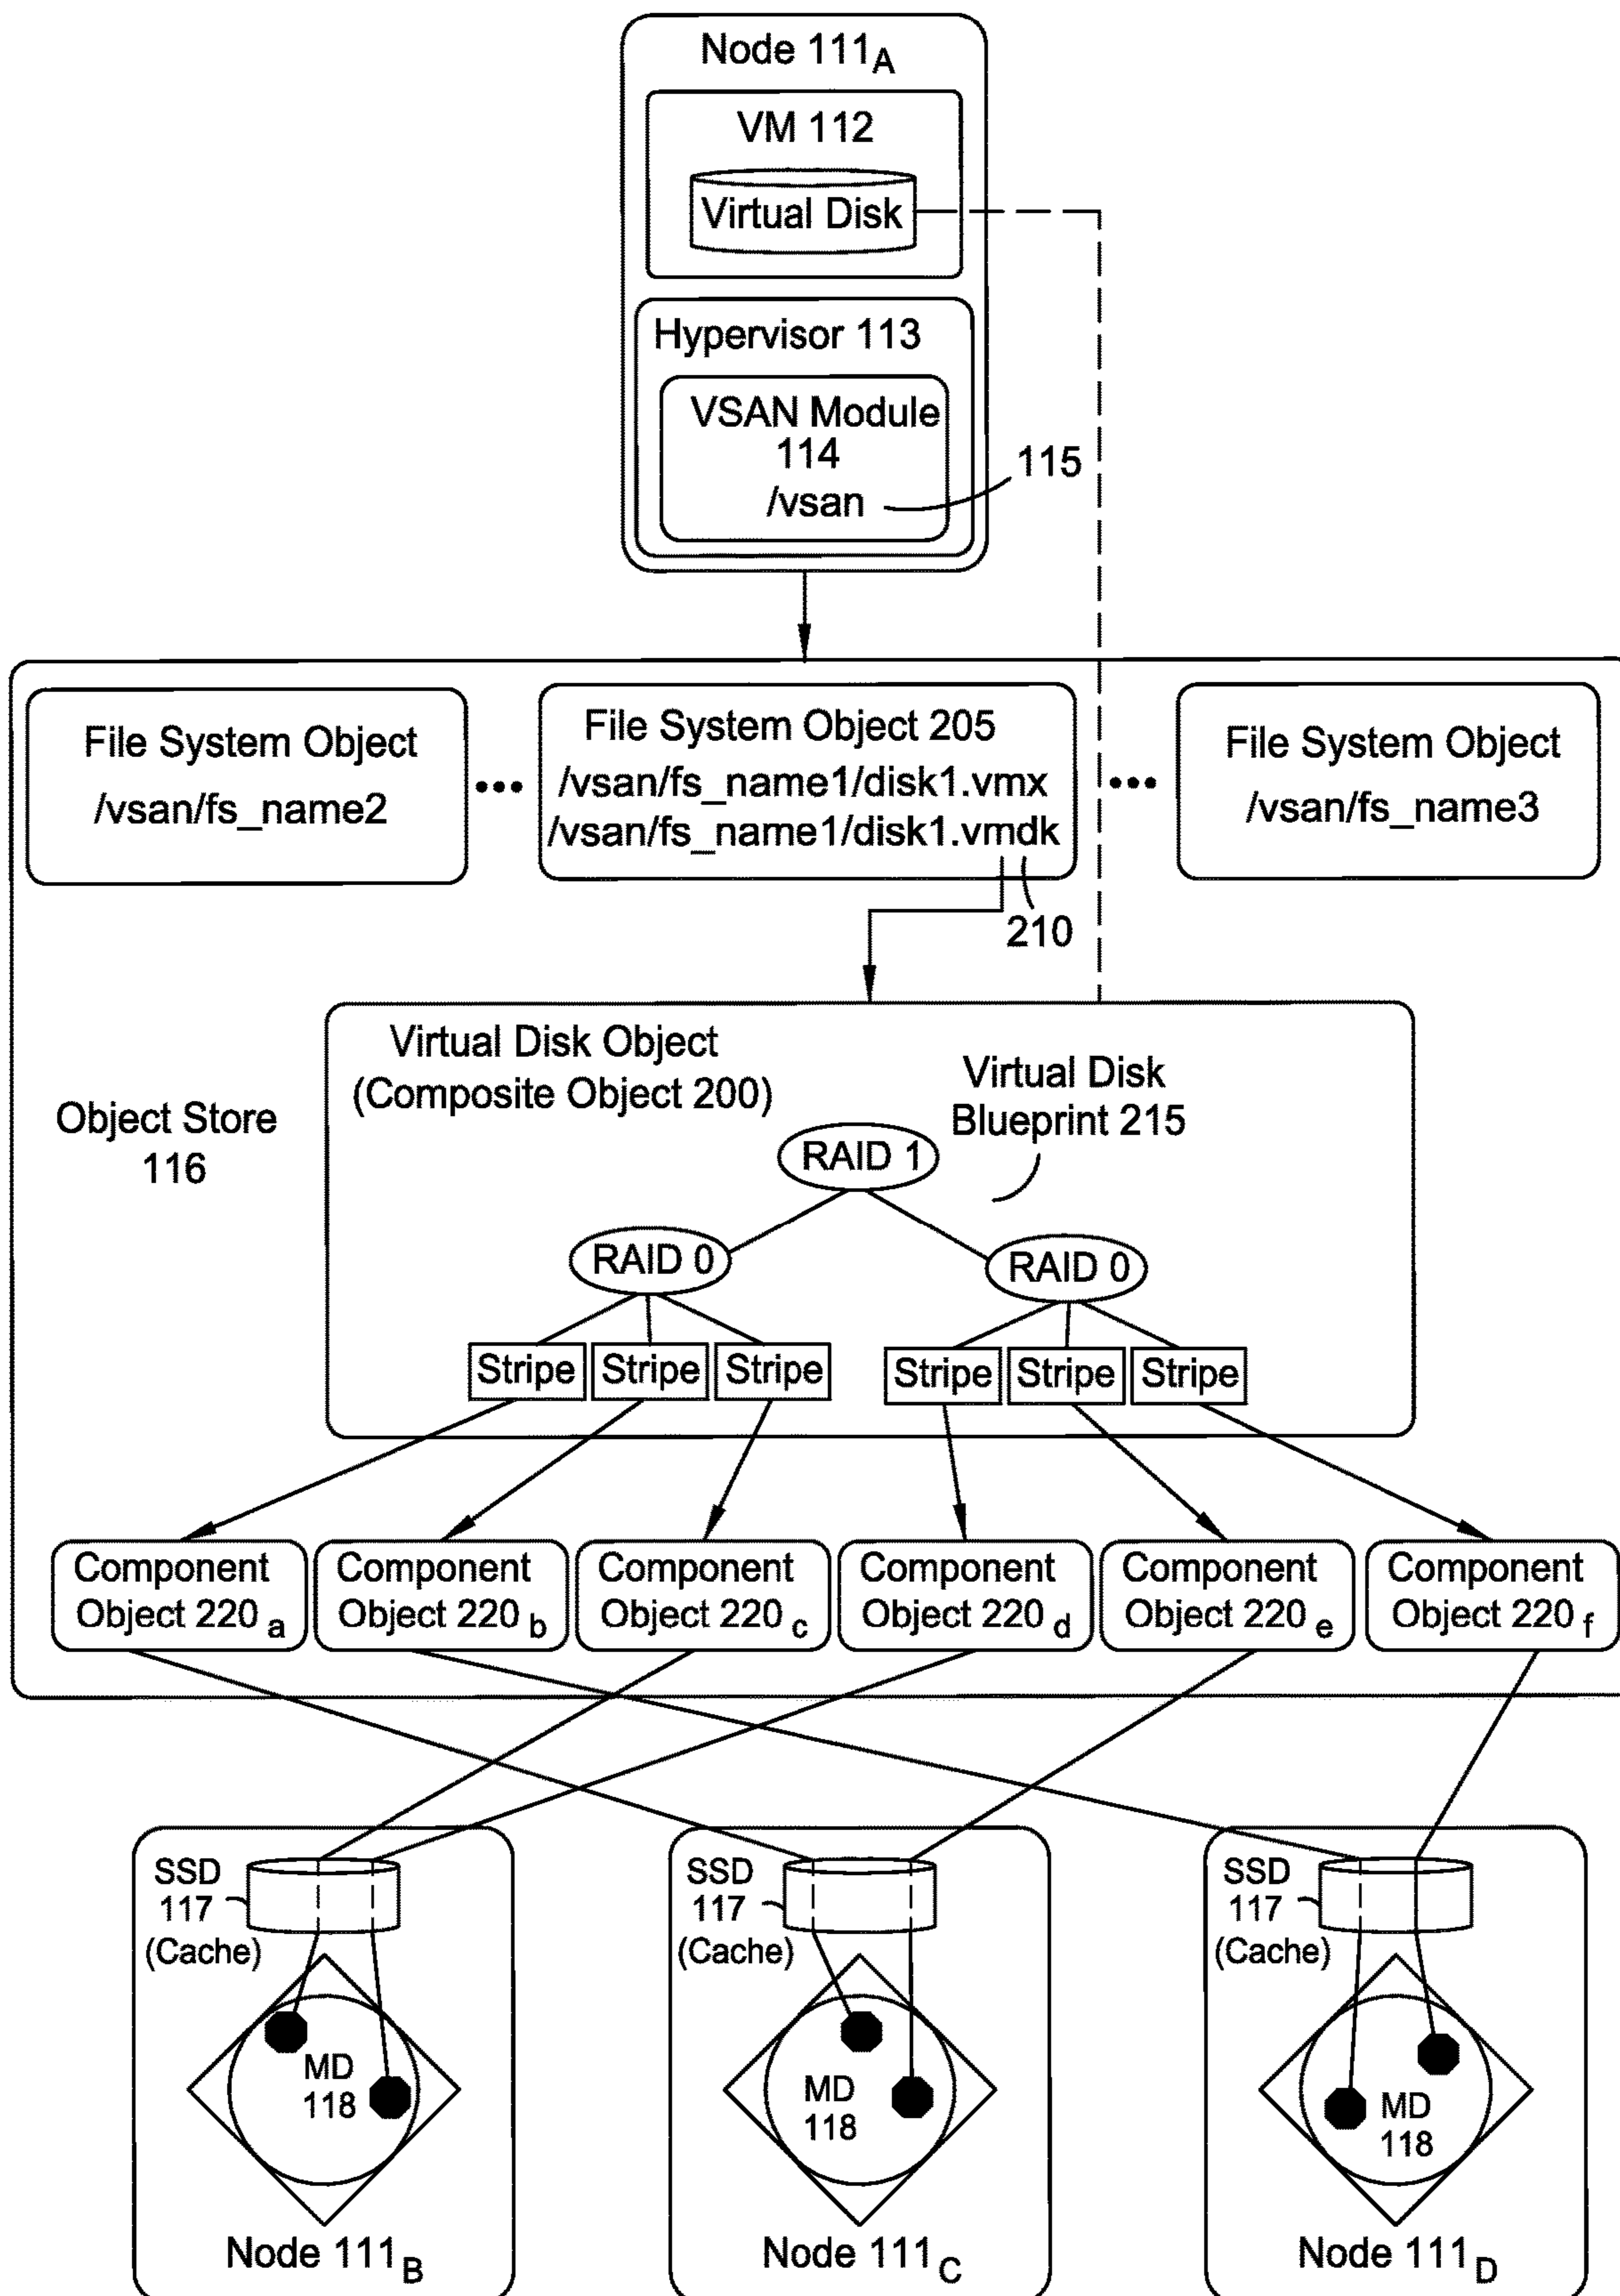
Node $111_A$

VM 112

Virtual Disk

Hypervisor 113

VSAN Module 114 /vsan

115

File System Object /vsan/fs_name2

File System Object 205 /vsan/fs_name1/disk1.vmx /vsan/fs_name1/disk1.vmdk

File System Object /vsan/fs_name3

210

Object Store 116

Virtual Disk Object (Composite Object 200)

Virtual Disk Blueprint 215

RAID 1

RAID 0

RAID 0

Stripe

Stripe

Stripe

Stripe

Stripe

Stripe

Component Object $220_a$

Component Object $220_b$

Component Object $220_c$

Component Object $220_d$

Component Object $220_e$

Component Object $220_f$

SSD 117 (Cache)

MD 118

Node $111_B$

SSD 117 (Cache)

MD 118

Node $111_C$

SSD 117 (Cache)

MD 118

Node $111_D$